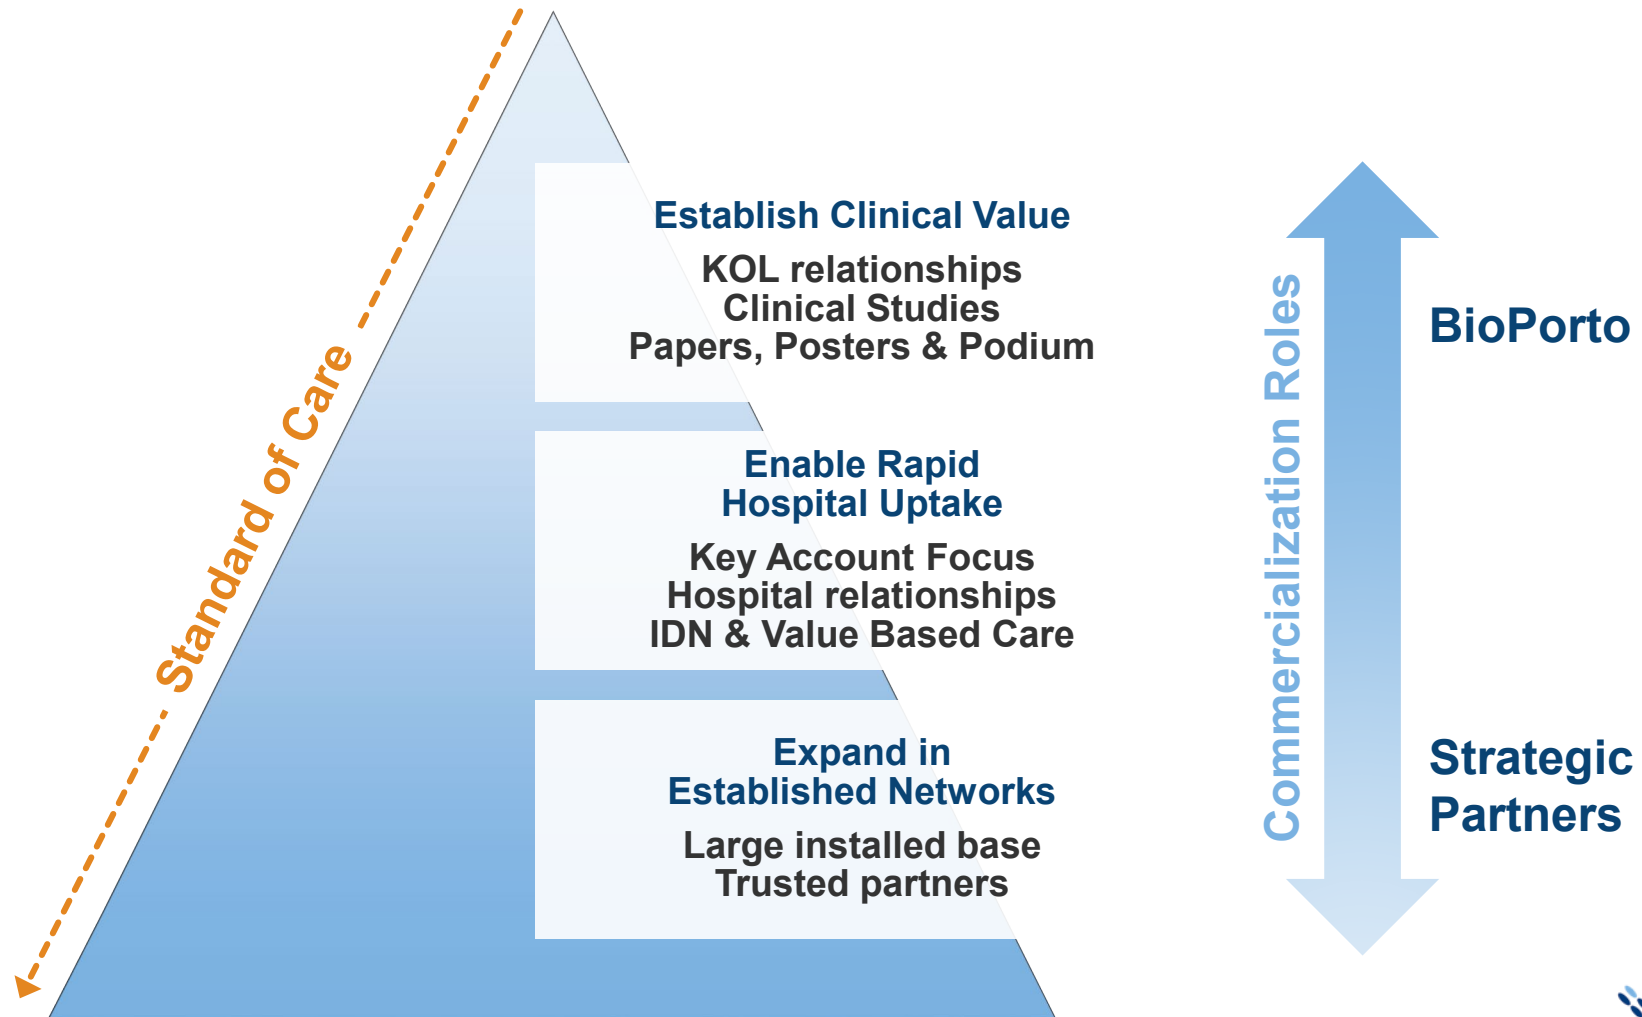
Standard of Care

Establish Clinical Value

KOL relationships
Clinical Studies
Papers, Posters & Podium

Enable Rapid Hospital Uptake

Key Account Focus
Hospital relationships
IDN & Value Based Care

Expand in Established Networks

Large installed base
Trusted partners

Commercialization Roles

BioPorto

Strategic Partners